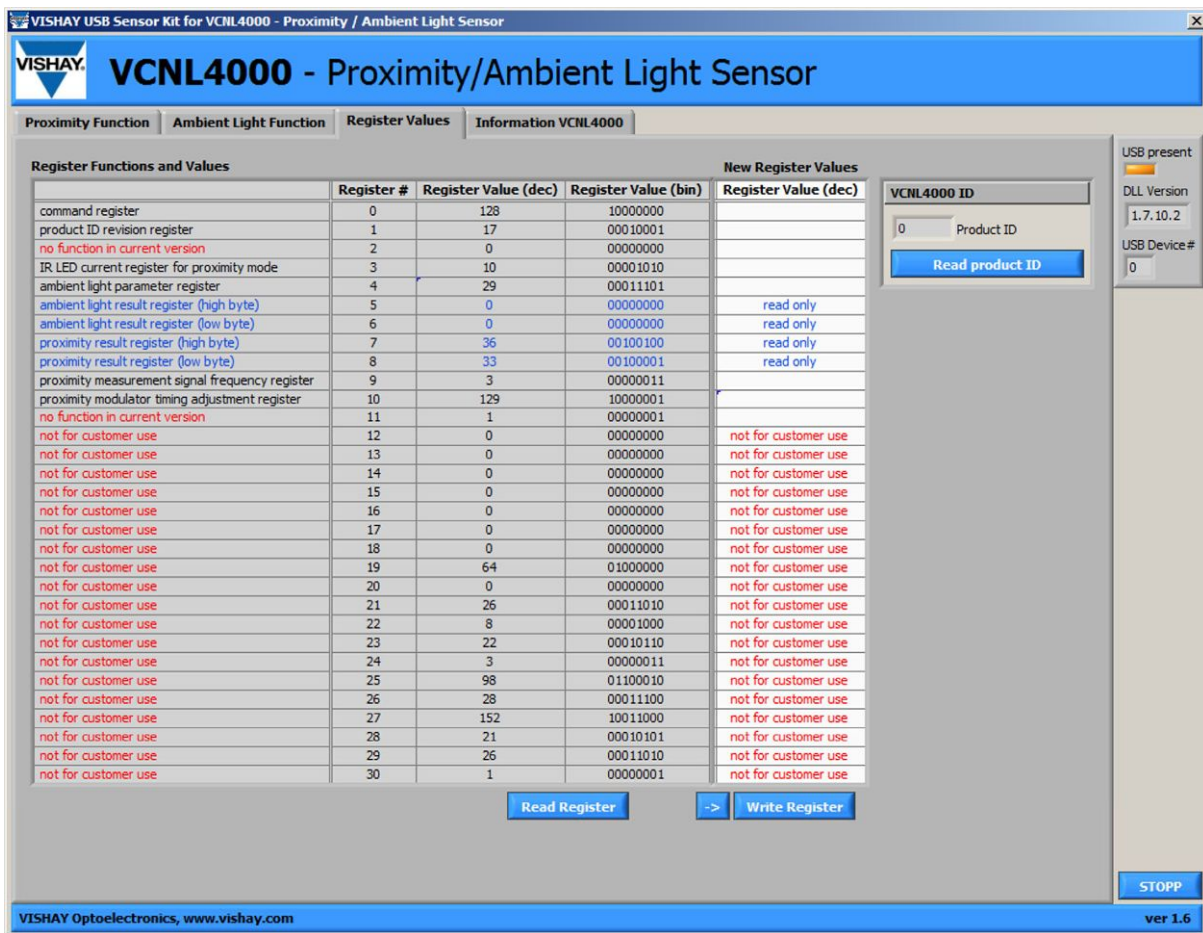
VISHAY USB Sensor Kit for VCNL4000 - Proximity / Ambient Light Sensor

VISHAY

VCNL4000 - Proximity/Ambient Light Sensor

Proximity Function | Ambient Light Function | Register Values | Information VCNL4000

Register Functions and Values

New Register Values

| | Register # | Register Value (dec) | Register Value (bin) | Register Value (dec) |
|---|---|---|---|---|
| command register | 0 | 128 | 10000000 | |
| product ID revision register | 1 | 17 | 00010001 | |
| no function in current version | 2 | 0 | 00000000 | |
| IR LED current register for proximity mode | 3 | 10 | 00001010 | |
| ambient light parameter register | 4 | 29 | 00011101 | |
| ambient light result register (high byte) | 5 | 0 | 00000000 | read only |
| ambient light result register (low byte) | 6 | 0 | 00000000 | read only |
| proximity result register (high byte) | 7 | 36 | 00100100 | read only |
| proximity result register (low byte) | 8 | 33 | 00100001 | read only |
| proximity measurement signal frequency register | 9 | 3 | 00000011 | |
| proximity modulator timing adjustment register | 10 | 129 | 10000001 | |
| no function in current version | 11 | 1 | 00000001 | |
| not for customer use | 12 | 0 | 00000000 | not for customer use |
| not for customer use | 13 | 0 | 00000000 | not for customer use |
| not for customer use | 14 | 0 | 00000000 | not for customer use |
| not for customer use | 15 | 0 | 00000000 | not for customer use |
| not for customer use | 16 | 0 | 00000000 | not for customer use |
| not for customer use | 17 | 0 | 00000000 | not for customer use |
| not for customer use | 18 | 0 | 00000000 | not for customer use |
| not for customer use | 19 | 64 | 01000000 | not for customer use |
| not for customer use | 20 | 0 | 00000000 | not for customer use |
| not for customer use | 21 | 26 | 00011010 | not for customer use |
| not for customer use | 22 | 8 | 00001000 | not for customer use |
| not for customer use | 23 | 22 | 00010110 | not for customer use |
| not for customer use | 24 | 3 | 00000011 | not for customer use |
| not for customer use | 25 | 98 | 01100010 | not for customer use |
| not for customer use | 26 | 28 | 00011100 | not for customer use |
| not for customer use | 27 | 152 | 10011000 | not for customer use |
| not for customer use | 28 | 21 | 00010101 | not for customer use |
| not for customer use | 29 | 26 | 00011010 | not for customer use |
| not for customer use | 30 | 1 | 00000001 | not for customer use |

Read Register   ->   Write Register

VCNL4000 ID
0   Product ID
Read product ID

USB present
DLL Version
1.7.10.2
USB Device#
0

STOPP

VISHAY Optoelectronics, www.vishay.com
ver 1.6